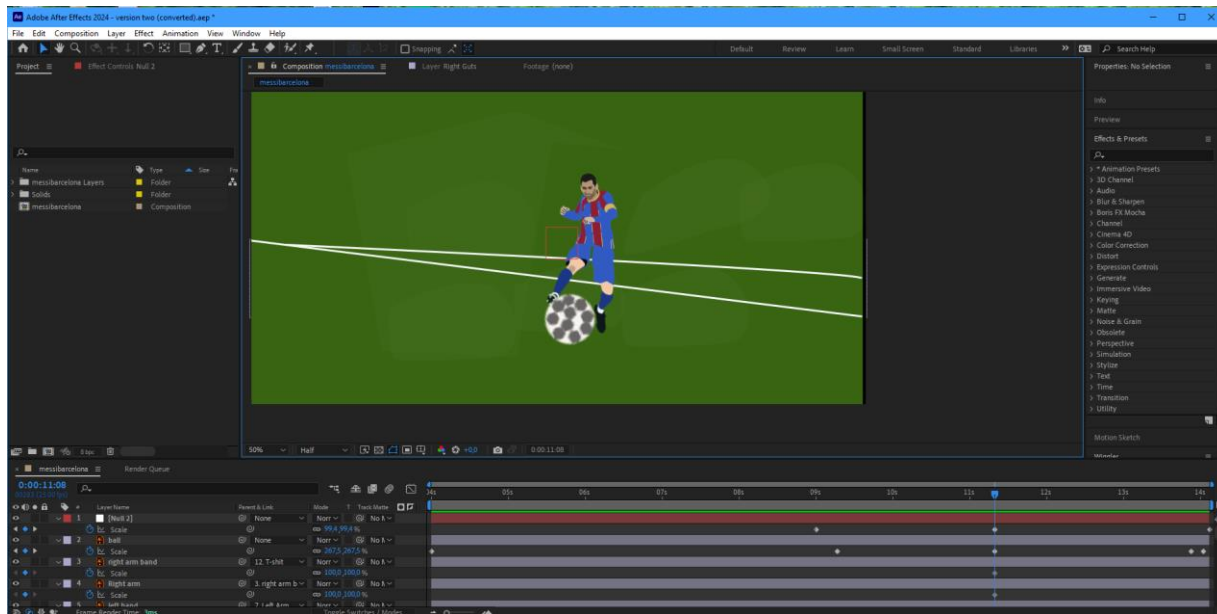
Adobe After Effects 2024 - version two (converted).aep *

File Edit Composition Layer Effect Animation View Window Help

Snapping

Default Review Learn Small Screen Standard Libraries » Search Help

Project ≡ Effect Controls Null 2

Composition messibarcelona ≡ Layer Right Guts Footage (none)

messibarcelona

Properties: No Selection

Info

Preview

Effects & Presets ≡

> * Animation Presets
> 3D Channel
> Audio
> Blur & Sharpen
> Boris FX Mocha
> Channel
> Cinema 4D
> Color Correction
> Distort
> Expression Controls
> Generate
> Immersive Video
> Keying
> Matte
> Noise & Grain
> Obsolete
> Perspective
> Simulation
> Stylize
> Text
> Time
> Transition
> Utility

Motion Sketch

Wiggler

| Name | Type | Size | Fr |
|---|---|---|---|
| messibarcelona Layers | Folder | | |
| Solids | Folder | | |
| messibarcelona | Composition | | |

8 bpc

50% Half +0,0 0:00:11:08

messibarcelona ≡ Render Queue

0:00:11:08
00283 (25.00 fps)

Layer Name Parent & Link Mode T Track Matte

1 [Null 2] None Norr No M
Scale 99,4,99,4 %
2 ball None Norr No M
Scale 267,5,267,5 %
3 right arm band 12. T-shit Norr No M
Scale 100,0,100,0 %
4 Right arm 3. right arm b Norr No M
Scale 100,0,100,0 %
5 left band 7. Left Arm Norr No M

Frame Render Time: 3ms Toggle Switches / Modes

04s 05s 06s 07s 08s 09s 10s 11s 12s 13s 14s